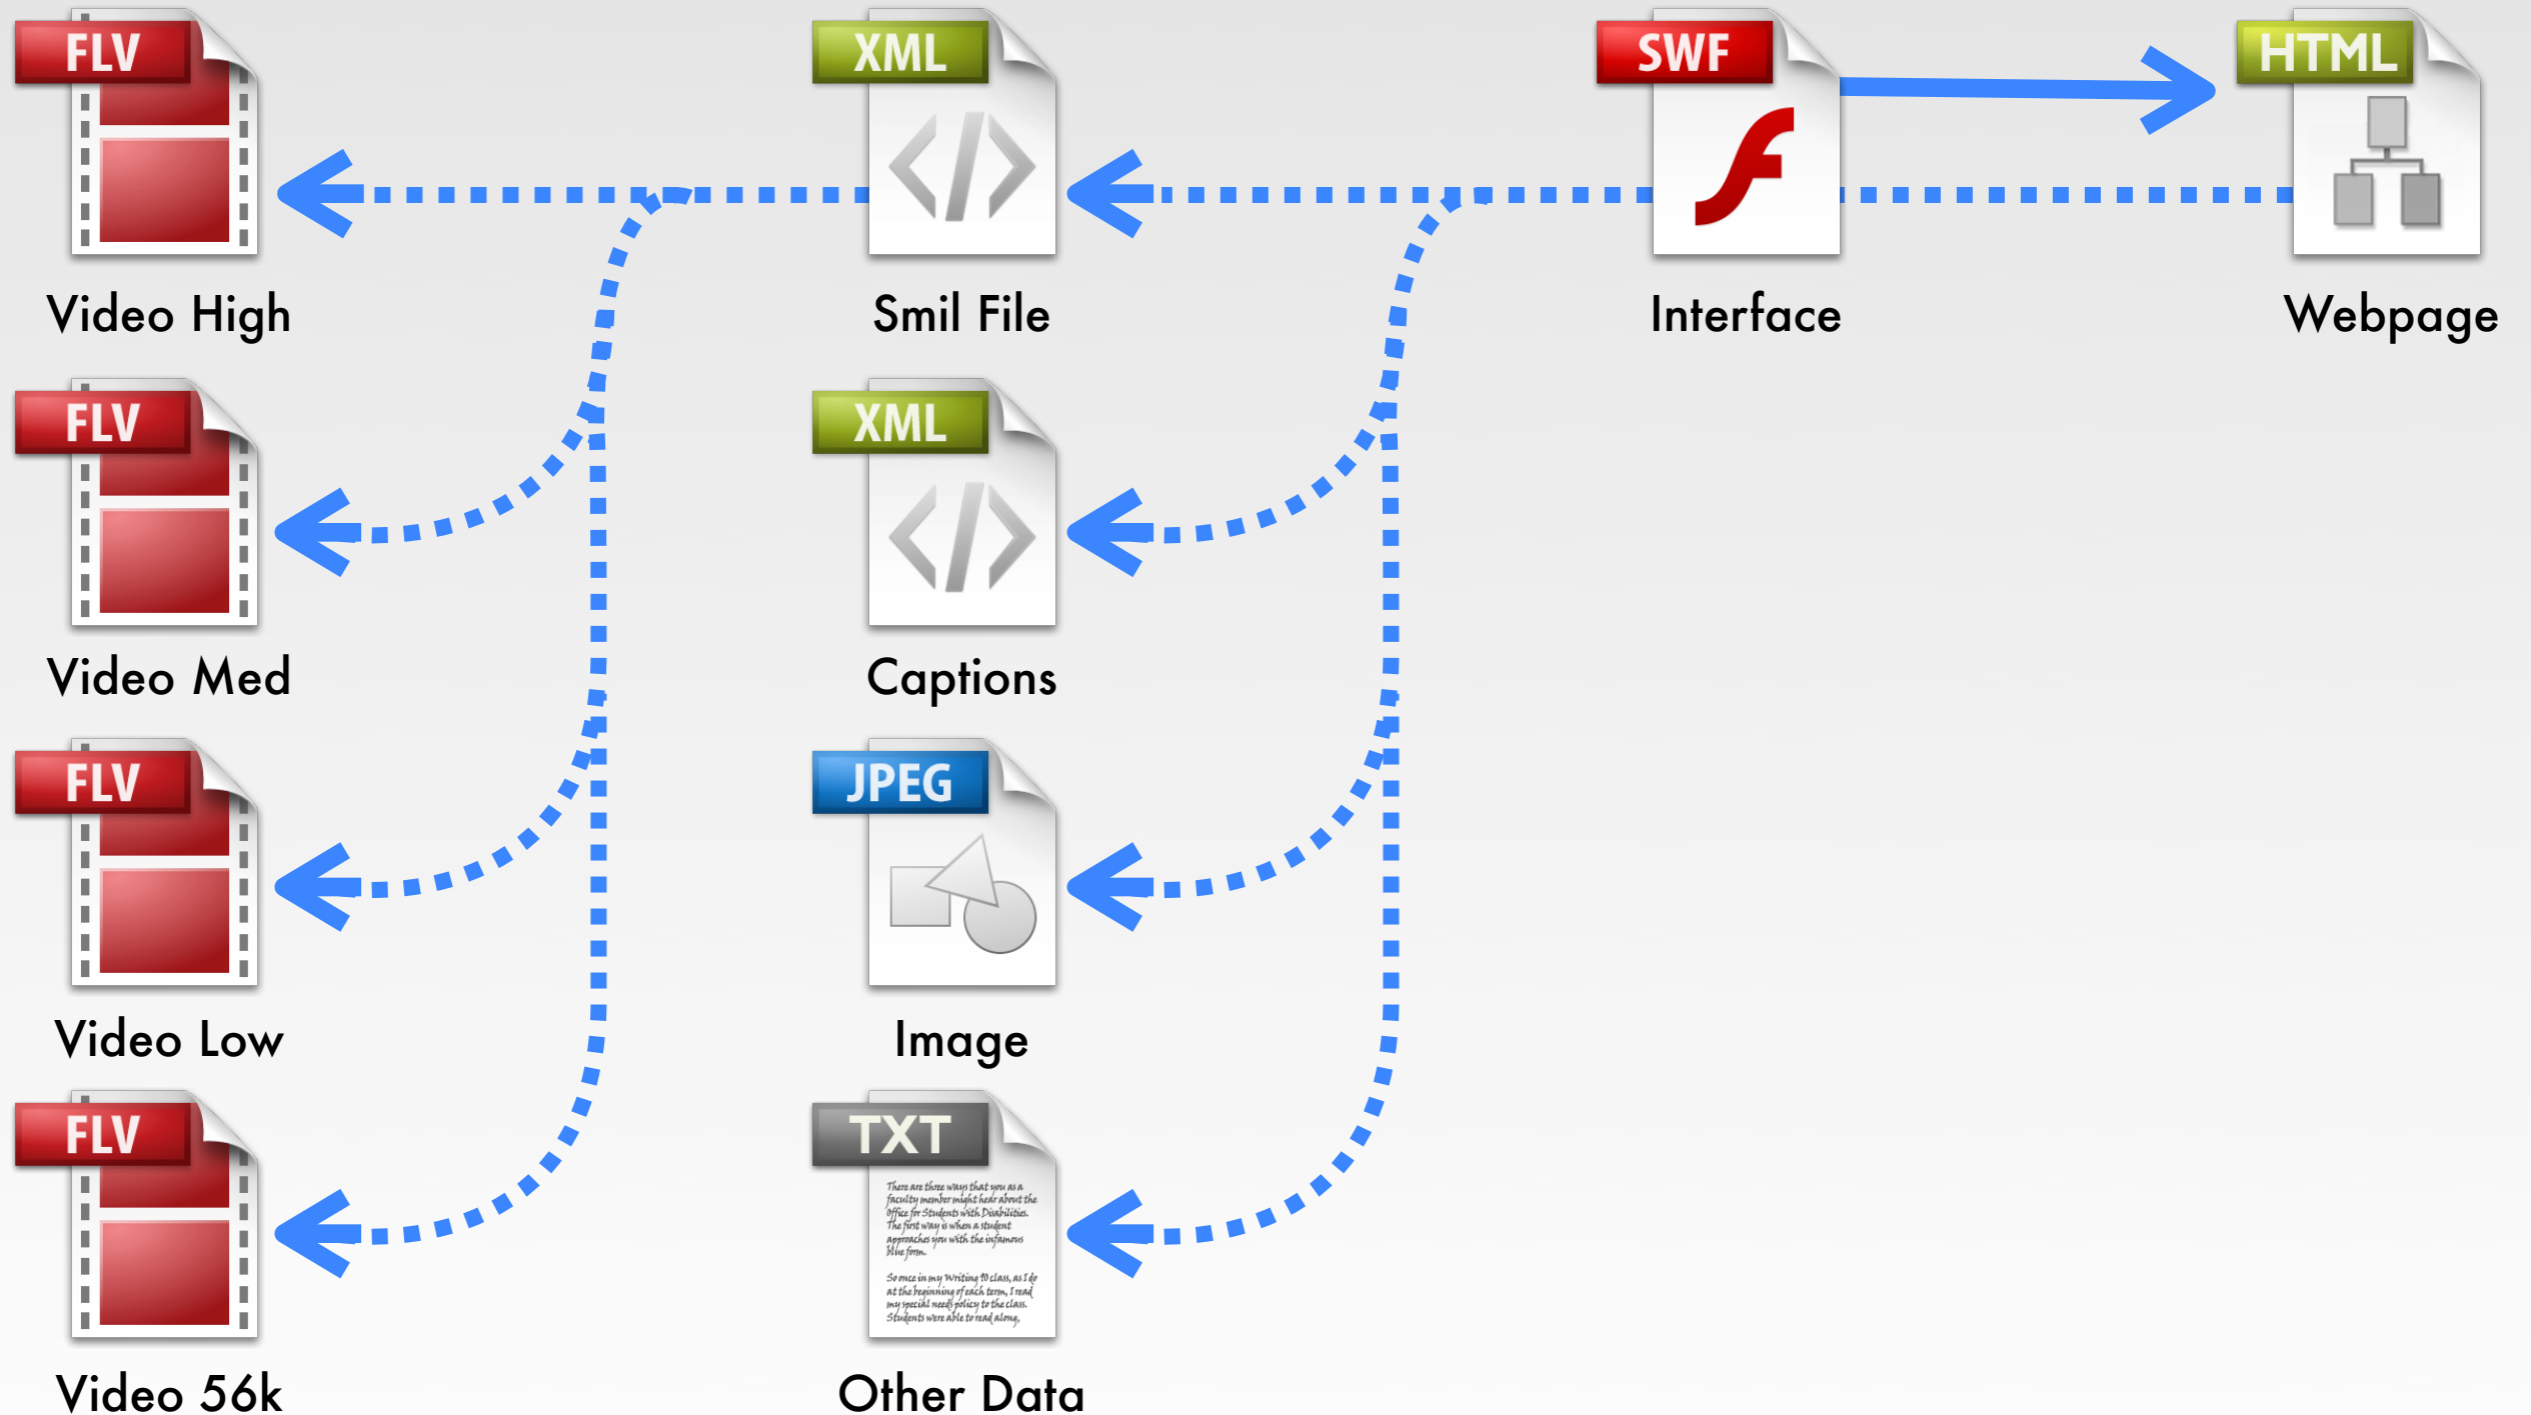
FLV

Video High

XML

Smil File

SWF

Interface

HTML

Webpage

FLV

Video Med

XML

Captions

FLV

Video Low

JPEG

Image

FLV

Video 56k

TXT

There are three ways that you as a faculty member might hear about the Office for Students with Disabilities. The first way is when a student approaches you with the infamous blue form.

So once in my Writing 90 class, as I do at the beginning of each term, I read my special needs policy to the class. Students were able to read along.

Other Data